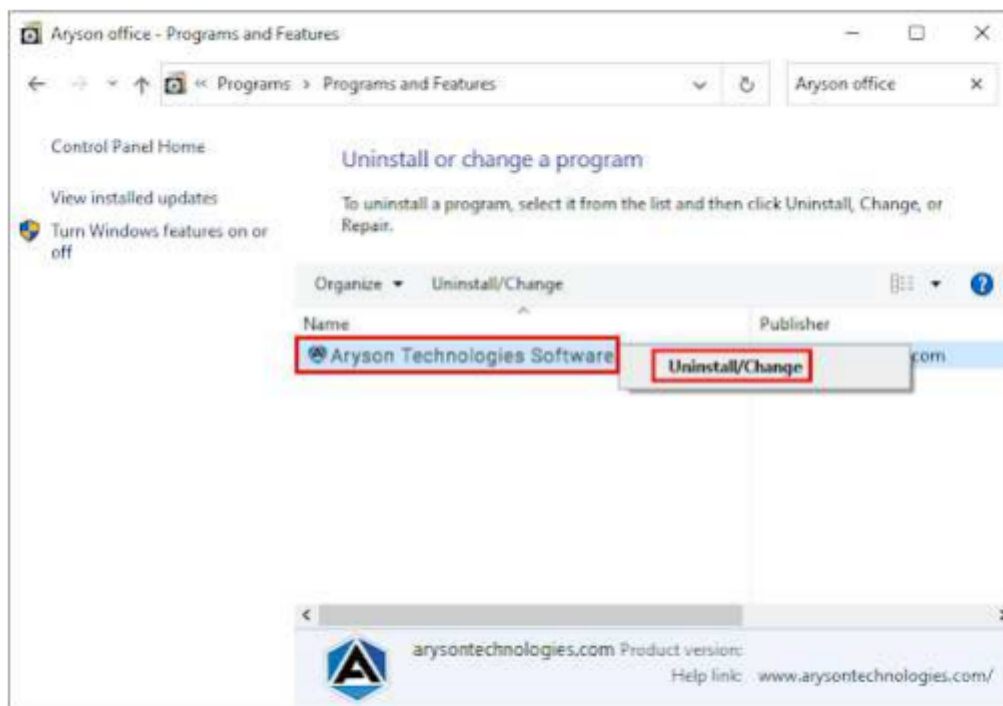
Aryson office - Programs and Features

« Programs > Programs and Features

Aryson office

Control Panel Home

View installed updates

Turn Windows features on or off

Uninstall or change a program

To uninstall a program, select it from the list and then click Uninstall, Change, or Repair.

Organize ▾ Uninstall/Change

Name

Publisher

Aryson Technologies Software

Uninstall/Change

.com

arysontechnologies.com Product version:

Help link: www.arysontechnologies.com/